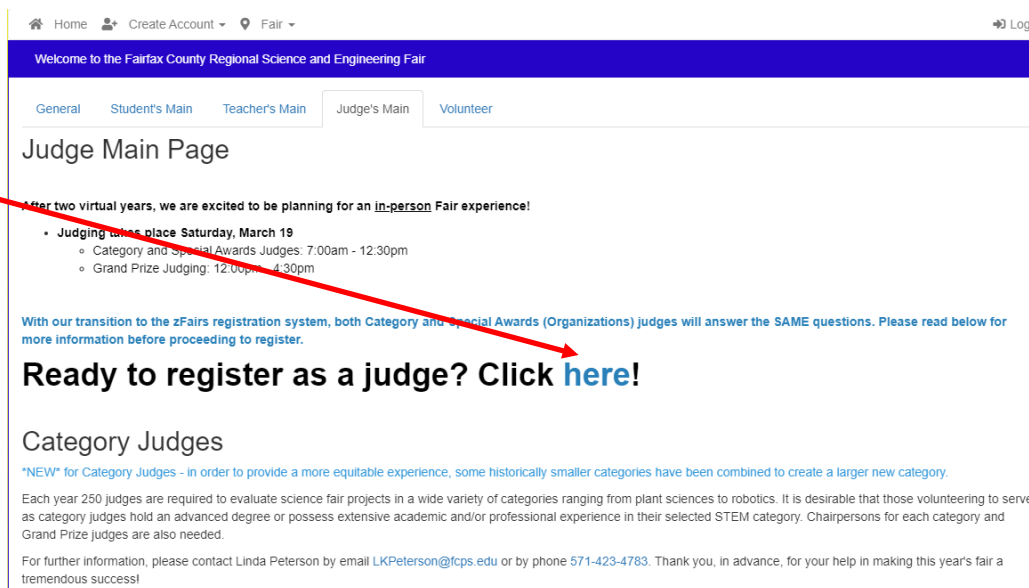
Home Create Account ▾ Fair ▾ Log

Welcome to the Fairfax County Regional Science and Engineering Fair

General Student's Main Teacher's Main Judge's Main Volunteer

Judge Main Page

After two virtual years, we are excited to be planning for an in-person Fair experience!

- Judging takes place Saturday, March 19
  - Category and Special Awards Judges: 7:00am - 12:30pm
  - Grand Prize Judging: 12:00pm - 4:30pm

With our transition to the zFairs registration system, both Category and Special Awards (Organizations) judges will answer the SAME questions. Please read below for more information before proceeding to register.

Ready to register as a judge? Click here!

Category Judges

*NEW* for Category Judges - in order to provide a more equitable experience, some historically smaller categories have been combined to create a larger new category.

Each year 250 judges are required to evaluate science fair projects in a wide variety of categories ranging from plant sciences to robotics. It is desirable that those volunteering to serve as category judges hold an advanced degree or possess extensive academic and/or professional experience in their selected STEM category. Chairpersons for each category and Grand Prize judges are also needed.

For further information, please contact Linda Peterson by email LKPeterson@fcps.edu or by phone 571-423-4783. Thank you, in advance, for your help in making this year's fair a tremendous success!